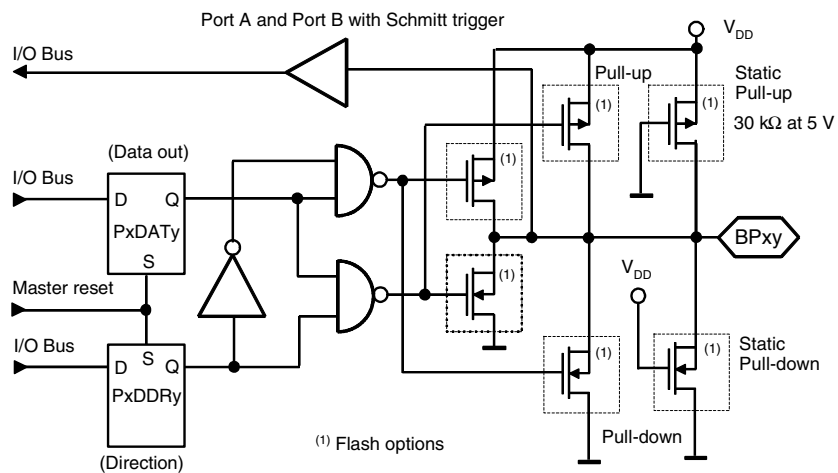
Port A and Port B with Schmitt trigger

$V_{DD}$

I/O Bus

Pull-up

(1)

(1)

Static Pull-up

30 kΩ at 5 V

(Data out)

I/O Bus

D

Q

PxDATy

S

(1)

BPxy

$V_{DD}$

Master reset

(1)

I/O Bus

D

S

Q

PxDDRy

(1)

(1)

Static Pull-down

(1) Flash options

Pull-down

(Direction)